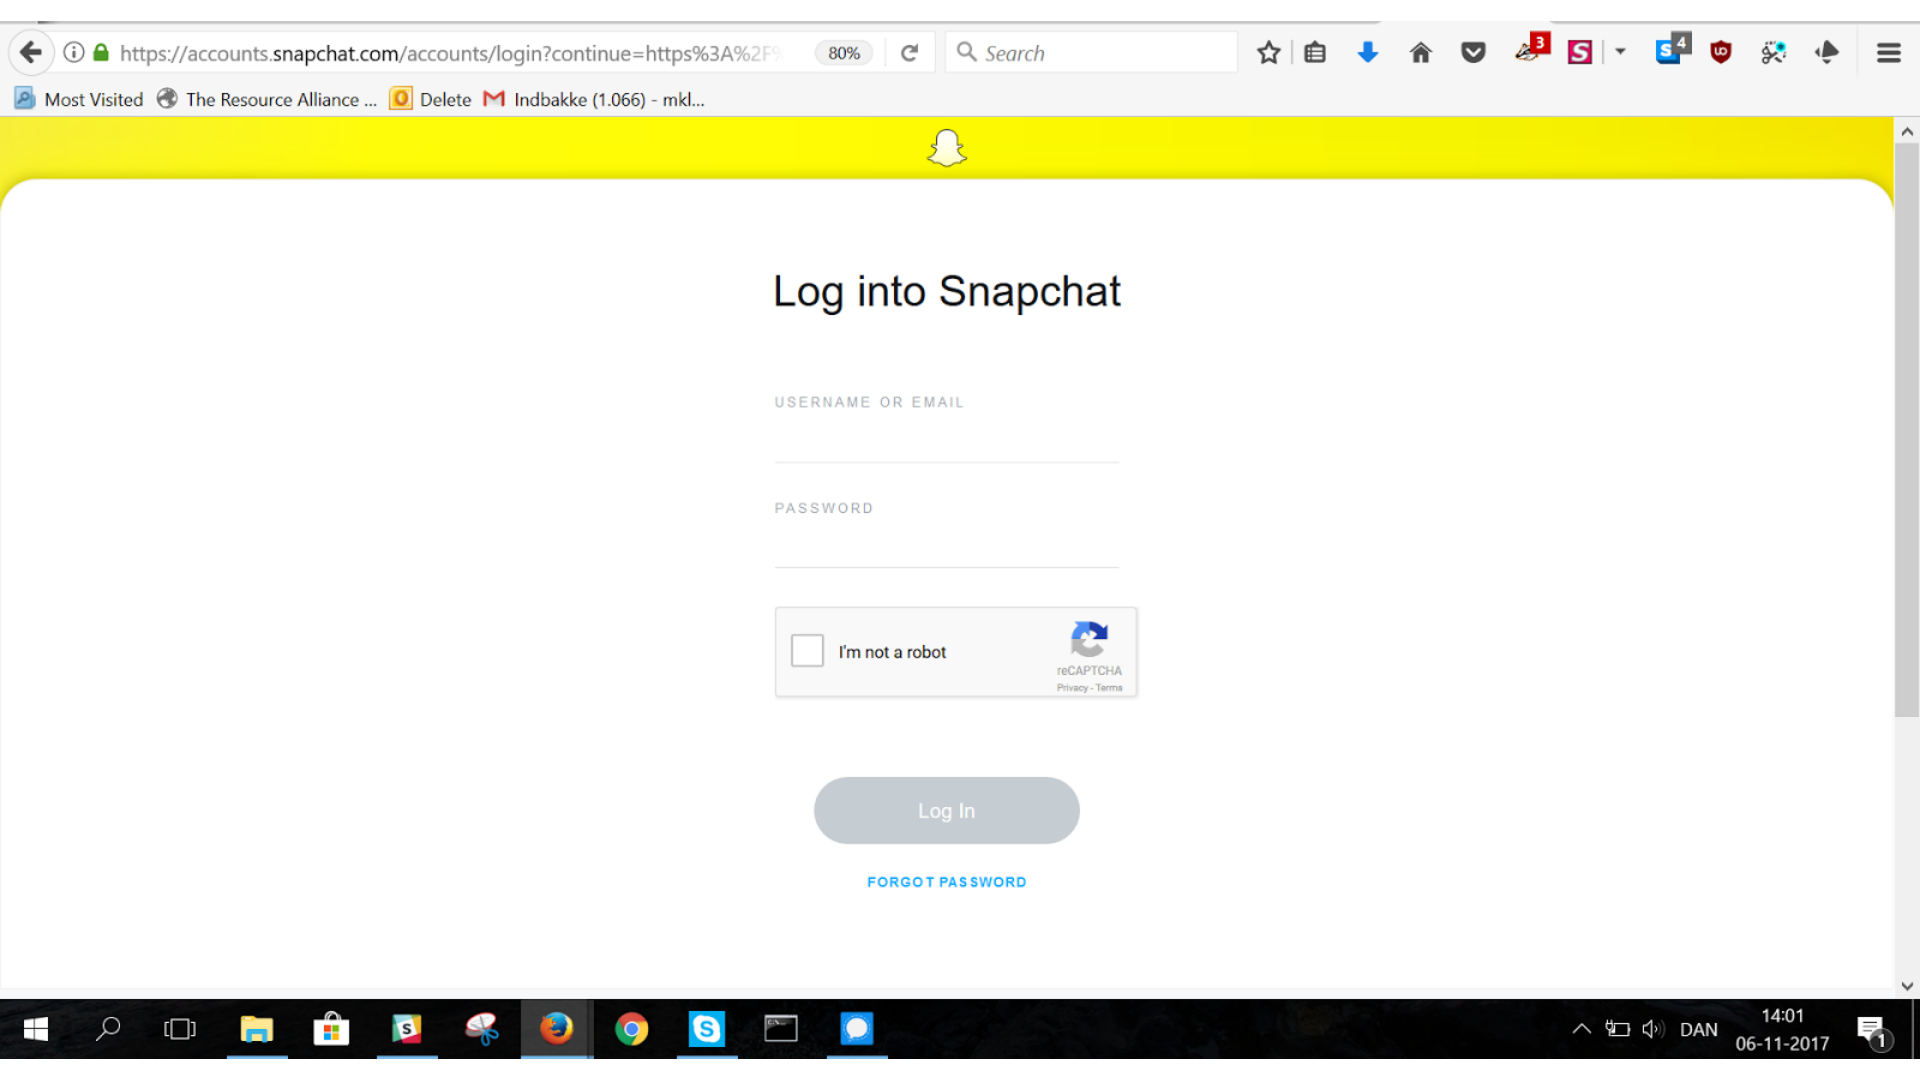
https://accounts.snapchat.com/accounts/login?continue=https%3A%2F

80%

Search

3

4

Most Visited The Resource Alliance ... Delete Indbakke (1.066) - mkl...

Log into Snapchat

USERNAME OR EMAIL

PASSWORD

I'm not a robot

reCAPTCHA
Privacy - Terms

Log In

FORGOT PASSWORD

DAN

14:01
06-11-2017

1